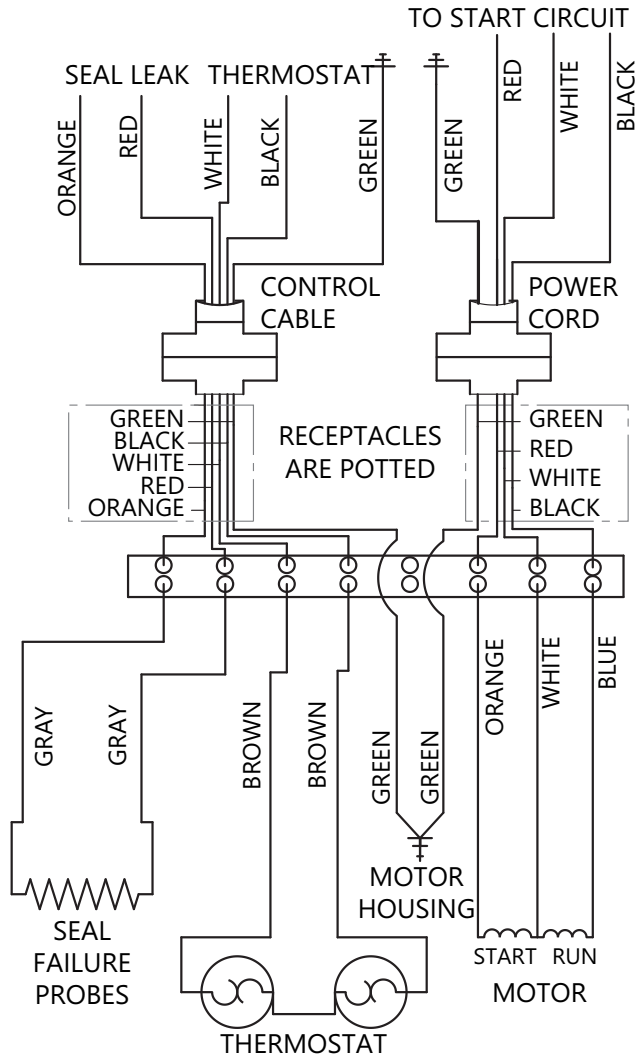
TO START CIRCUIT

SEAL LEAK THERMOSTAT

ORANGE RED WHITE BLACK GREEN

GREEN RED WHITE BLACK

CONTROL CABLE

POWER CORD

GREEN
BLACK
WHITE
RED
ORANGE

RECEPTACLES ARE POTTED

GREEN
RED
WHITE
BLACK

GRAY GRAY BROWN BROWN GREEN GREEN ORANGE WHITE BLUE

MOTOR HOUSING

SEAL FAILURE PROBES

START RUN

MOTOR

THERMOSTAT